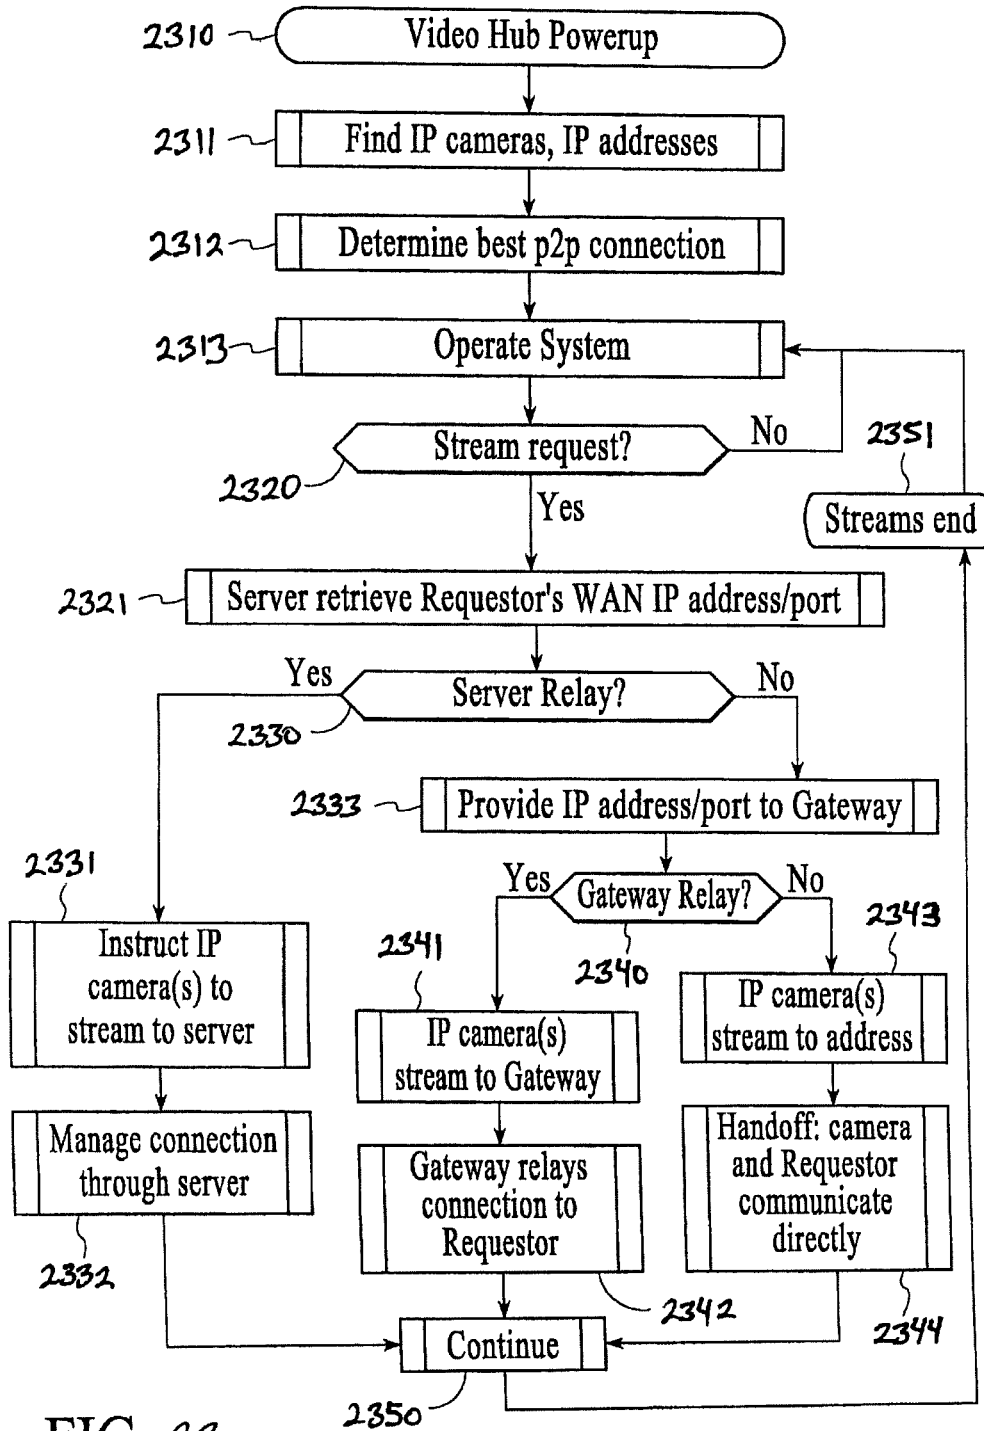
2310 Video Hub Powerup

2311 Find IP cameras, IP addresses

2312 Determine best p2p connection

2313 Operate System

Stream request? No

2320 Yes

2351 Streams end

2321 Server retrieve Requestor's WAN IP address/port

Yes Server Relay? No

2330

2333 Provide IP address/port to Gateway

2331

Yes Gateway Relay? No

2343

2341

2340

Instruct IP camera(s) to stream to server

IP camera(s) stream to Gateway

IP camera(s) stream to address

Manage connection through server

Gateway relays connection to Requestor

Handoff: camera and Requestor communicate directly

2332

2342

2344

Continue

2350

FIG. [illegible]